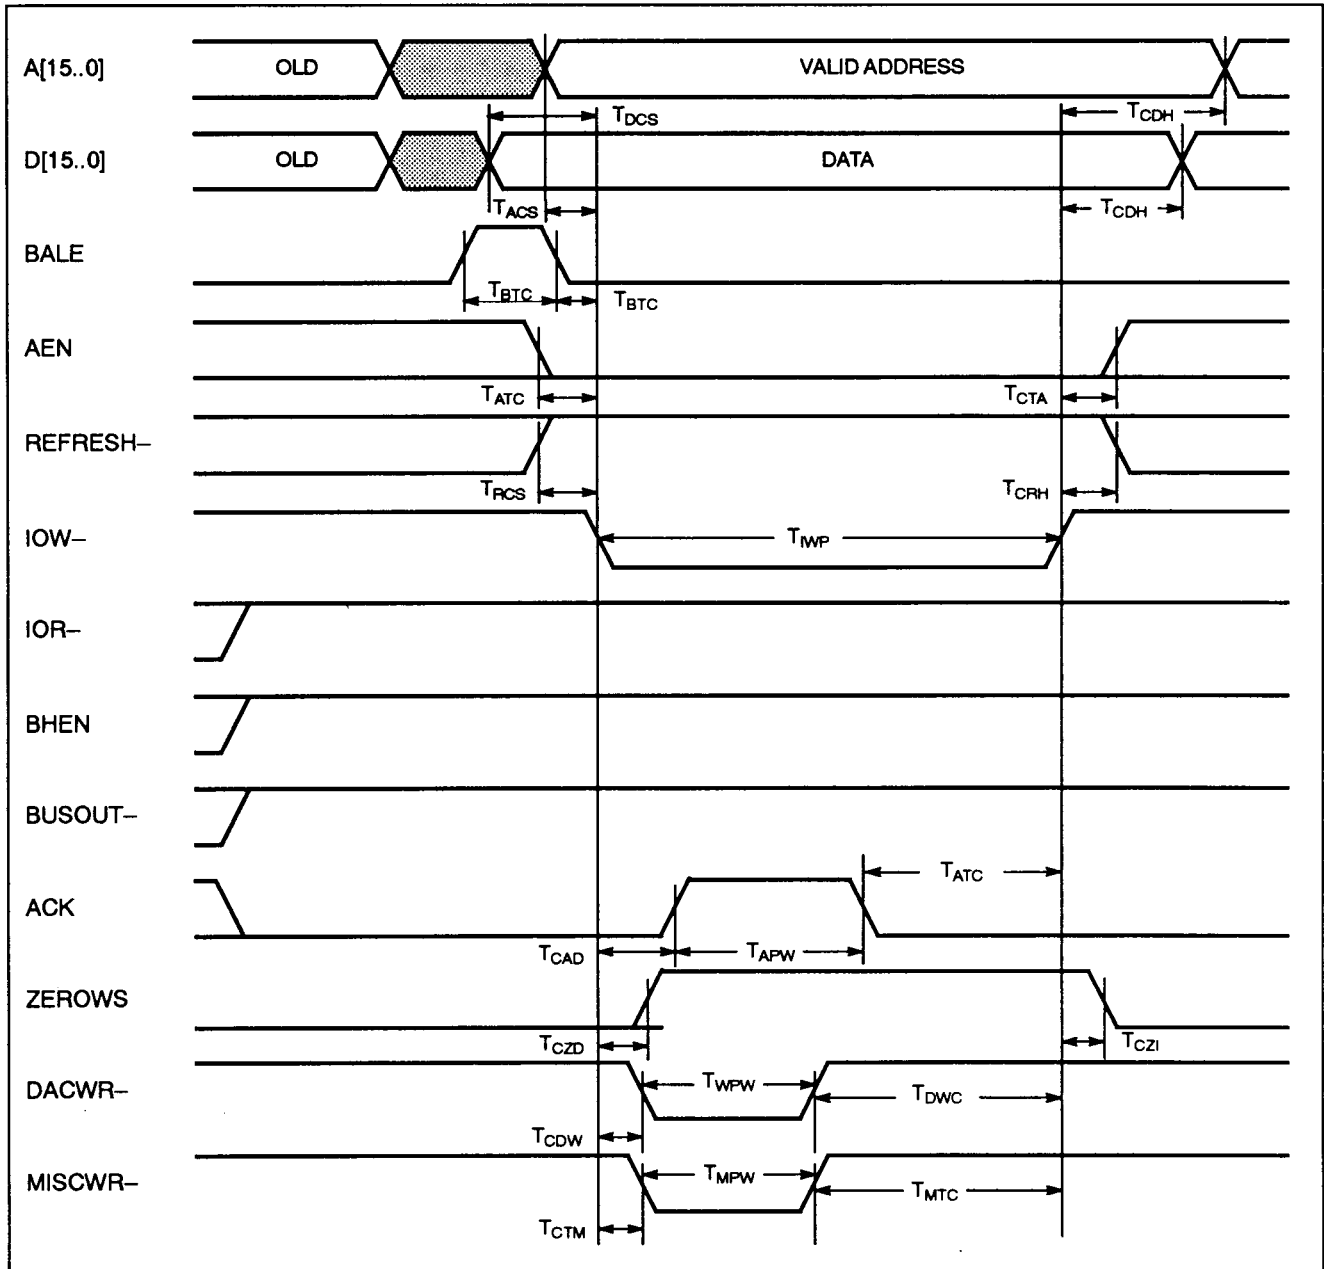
A[15..0]
OLD
VALID ADDRESS
$T_{DCS}$
$T_{CDH}$
D[15..0]
OLD
DATA
$T_{ACS}$
$T_{CDH}$
BALE
$T_{BTC}$
$T_{BTC}$
AEN
$T_{ATC}$
$T_{CTA}$
REFRESH–
$T_{RCS}$
$T_{CRH}$
IOW–
$T_{IWP}$
IOR–
BHEN
BUSOUT–
ACK
$T_{ATC}$
$T_{CAD}$
$T_{APW}$
ZEROWS
$T_{CZD}$
$T_{CZI}$
DACWR–
$T_{WPW}$
$T_{DWC}$
$T_{CDW}$
MISCWR–
$T_{MPW}$
$T_{MTC}$
$T_{CTM}$